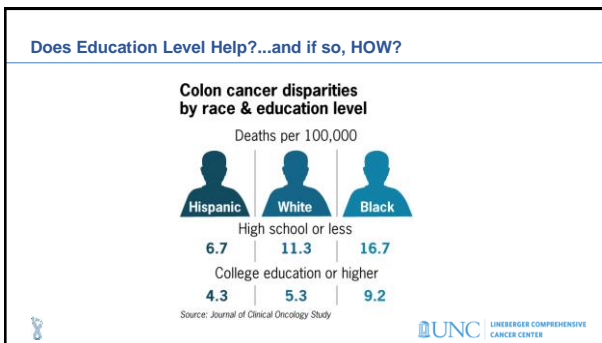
Does Education Level Help?...and if so, HOW?

Colon cancer disparities by race & education level

Deaths per 100,000

Hispanic | White | Black

High school or less

6.7 | 11.3 | 16.7

College education or higher

4.3 | 5.3 | 9.2

Source: Journal of Clinical Oncology Study

UNC | LINEBERGER COMPREHENSIVE CANCER CENTER